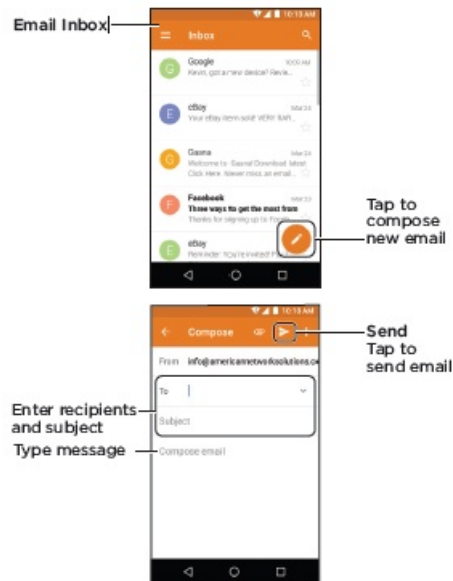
Email Inbox

10:13 AM

Inbox

Google
Kevin, got a new device? Revie...
10:09 AM

eBay
Your eBay item sold! VERY SAR...
Mar 24

Gaana
Welcome to Gaana! Download latest
Click Here. Never miss an email...
Mar 24

Facebook
Three ways to get the most from
Thanks for signing up to Faceb...
Mar 23

eBay
Reminder: You're invited! P...

Tap to compose new email

10:13 AM

Compose

From info@americannetworksolutions.c

To

Subject

Compose email

Send
Tap to send email

Enter recipients and subject

Type message